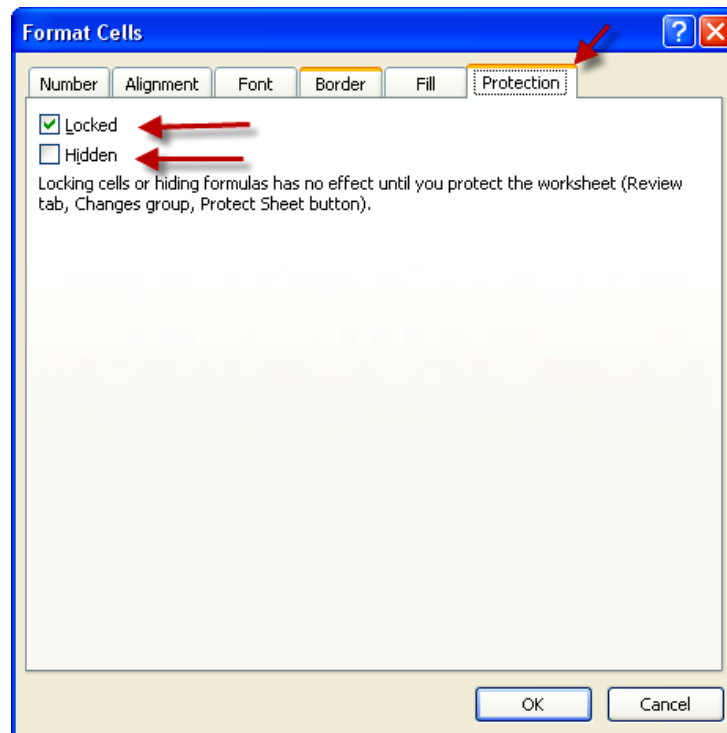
Format Cells

?

Number | Alignment | Font | Border | Fill | Protection

Locked

Hidden

Locking cells or hiding formulas has no effect until you protect the worksheet (Review tab, Changes group, Protect Sheet button).

OK

Cancel